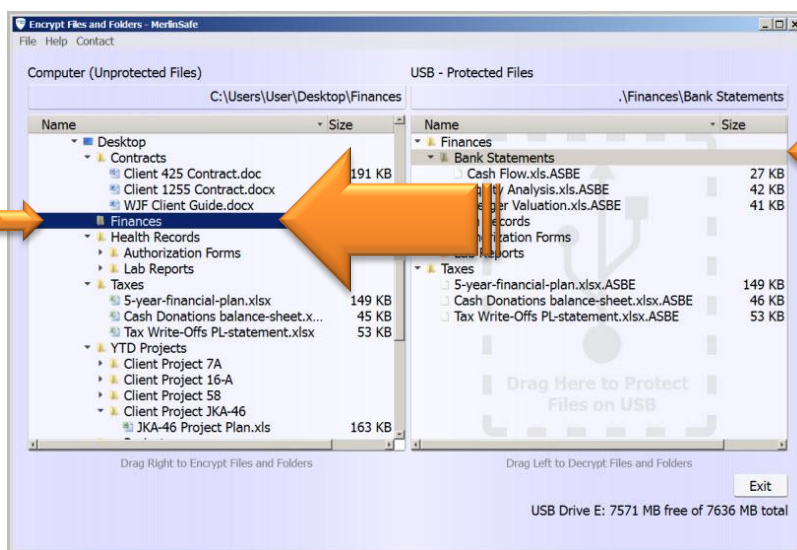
Encrypt Files and Folders - MerlinSafe

File Help Contact

Computer (Unprotected Files)

C:\Users\User\Desktop\Finances

| Name | Size |
|---|---|
| Desktop | |
| Contracts | |
| Client 425 Contract.doc | 191 KB |
| Client 1255 Contract.docx | |
| WJF Client Guide.docx | |
| Finances | |
| Health Records | |
| Authorization Forms | |
| Lab Reports | |
| Taxes | |
| 5-year-financial-plan.xlsx | 149 KB |
| Cash Donations balance-sheet.x... | 45 KB |
| Tax Write-Offs PL-statement.xlsx | 53 KB |
| YTD Projects | |
| Client Project 7A | |
| Client Project 16-A | |
| Client Project 58 | |
| Client Project JKA-46 | |
| JKA-46 Project Plan.xls | 163 KB |

Drag Right to Encrypt Files and Folders

USB - Protected Files

.\Finances\Bank Statements

| Name | Size |
|---|---|
| Finances | |
| Bank Statements | |
| Cash Flow.xls.ASBE | 27 KB |
| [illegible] Analysis.xls.ASBE | 42 KB |
| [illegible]ger Valuation.xls.ASBE | 41 KB |
| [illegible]ecords | |
| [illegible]ization Forms | |
| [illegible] Reports | |
| Taxes | |
| 5-year-financial-plan.xlsx.ASBE | 149 KB |
| Cash Donations balance-sheet.xlsx.ASBE | 46 KB |
| Tax Write-Offs PL-statement.xlsx.ASBE | 53 KB |

Drag Here to Protect Files on USB

Drag Left to Decrypt Files and Folders

Exit

USB Drive E: 7571 MB free of 7636 MB total